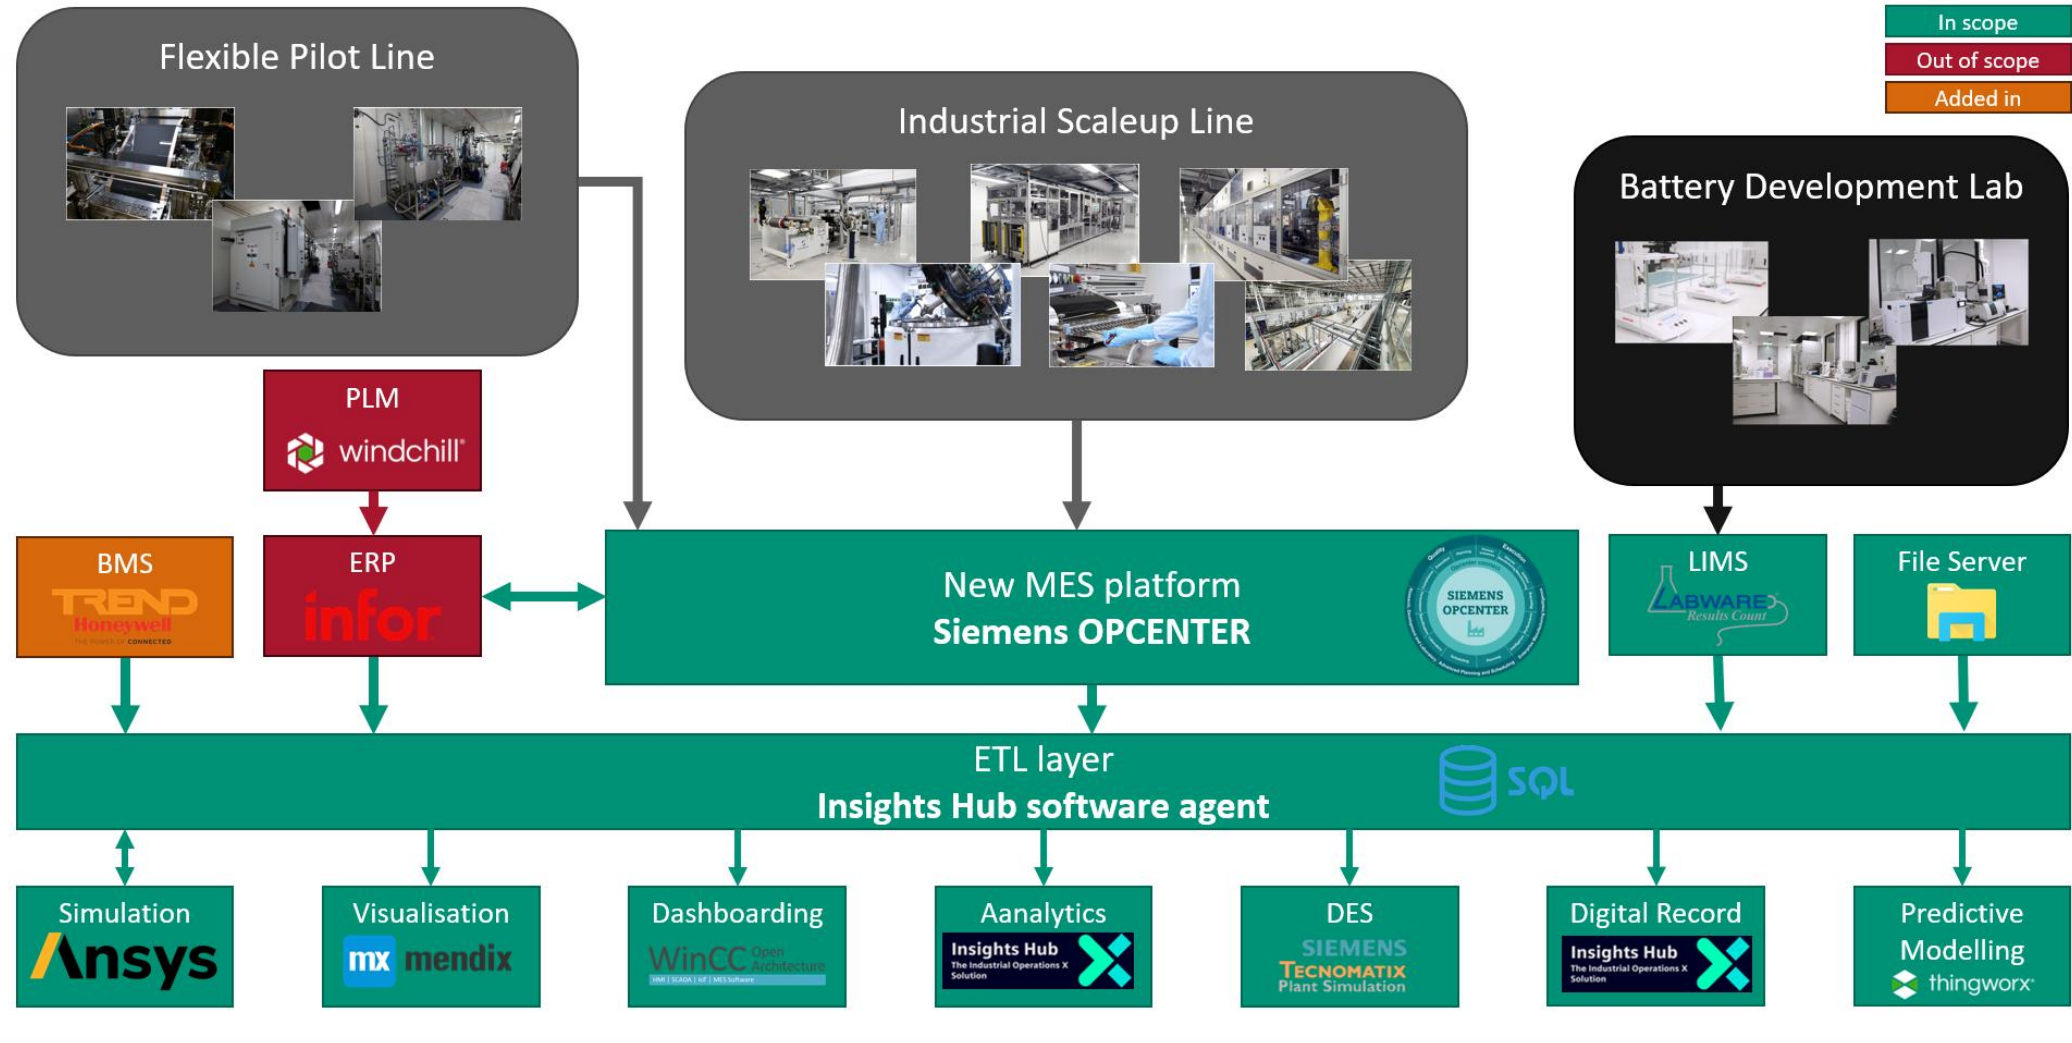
In scope
Out of scope
Added in

Flexible Pilot Line

Industrial Scaleup Line

Battery Development Lab

PLM
windchill

BMS
TREND
Honeywell
THE POWER OF CONNECTED

ERP
infor

New MES platform
Siemens OPCENTER

SIEMENS OPCENTER

LIMS
LABWARE
Results Count

File Server

ETL layer
Insights Hub software agent

SQL

Simulation
Ansys

Visualisation
mx mendix

Dashboarding
WinCC Open Architecture
HMI | SCADA | IoT | MES Software

Aanalytics
Insights Hub
The Industrial Operations X Solution

DES
SIEMENS
TECNOMATIX
Plant Simulation

Digital Record
Insights Hub
The Industrial Operations X Solution

Predictive Modelling
thingworx